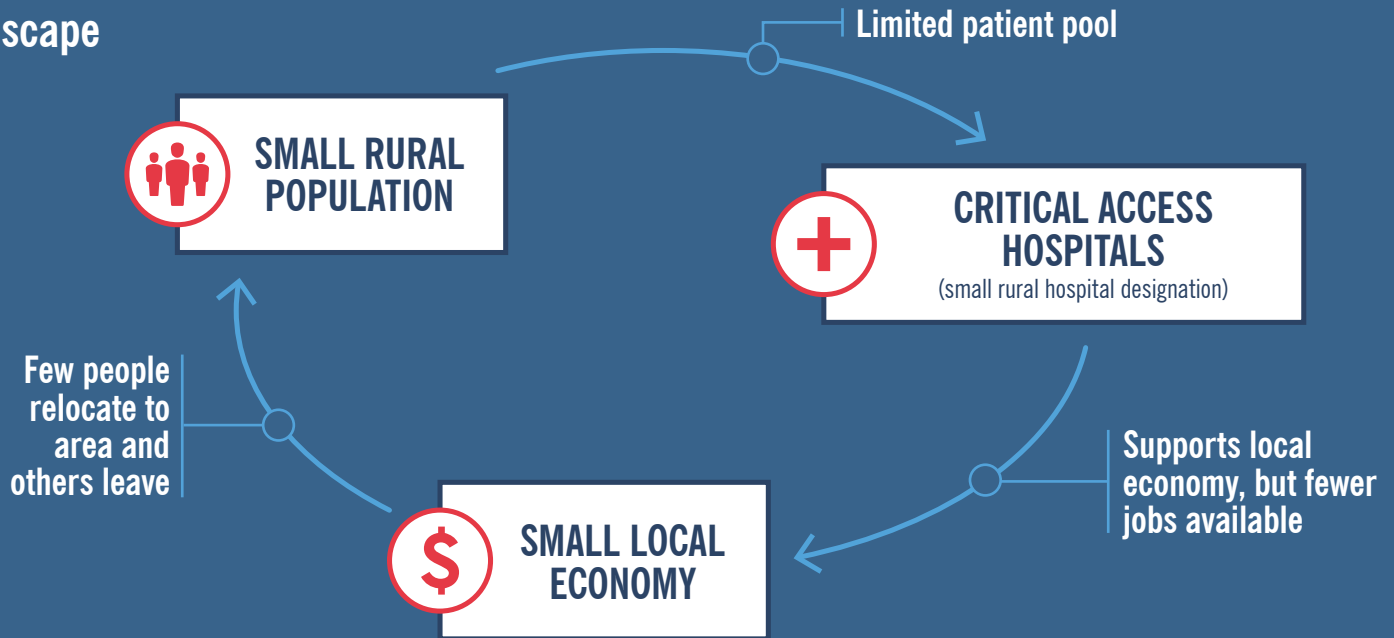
scape

Limited patient pool

SMALL RURAL POPULATION

CRITICAL ACCESS HOSPITALS
(small rural hospital designation)

Few people relocate to area and others leave

Supports local economy, but fewer jobs available

$

SMALL LOCAL ECONOMY